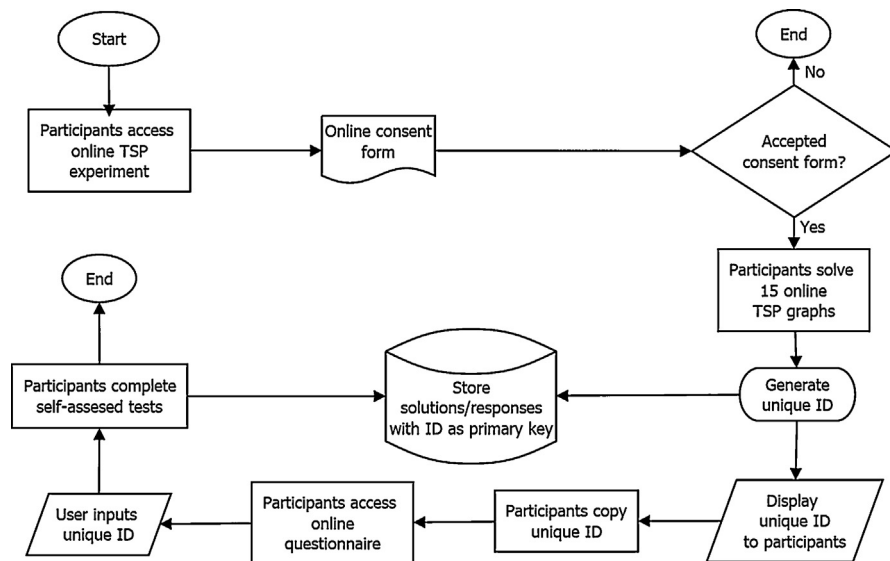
Start

Participants access online TSP experiment

Online consent form

End

No

Accepted consent form?

Yes

Participants solve 15 online TSP graphs

Generate unique ID

Store solutions/responses with ID as primary key

End

Participants complete self-assesed tests

Display unique ID to participants

Participants copy unique ID

Participants access online questionnaire

User inputs unique ID